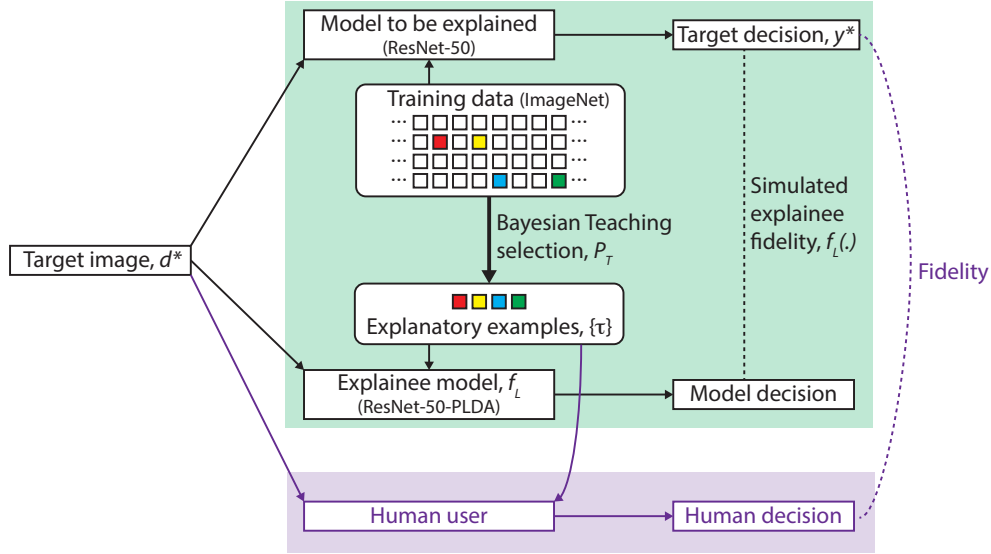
Model to be explained
(ResNet-50)

Target decision, $y^*$

Training data (ImageNet)

Target image, $d^*$

Bayesian Teaching selection, $P_T$

Simulated explainee fidelity, $f_L(.)$

Fidelity

Explanatory examples, $\{\tau\}$

Explainee model, $f_L$
(ResNet-50-PLDA)

Model decision

Human user

Human decision